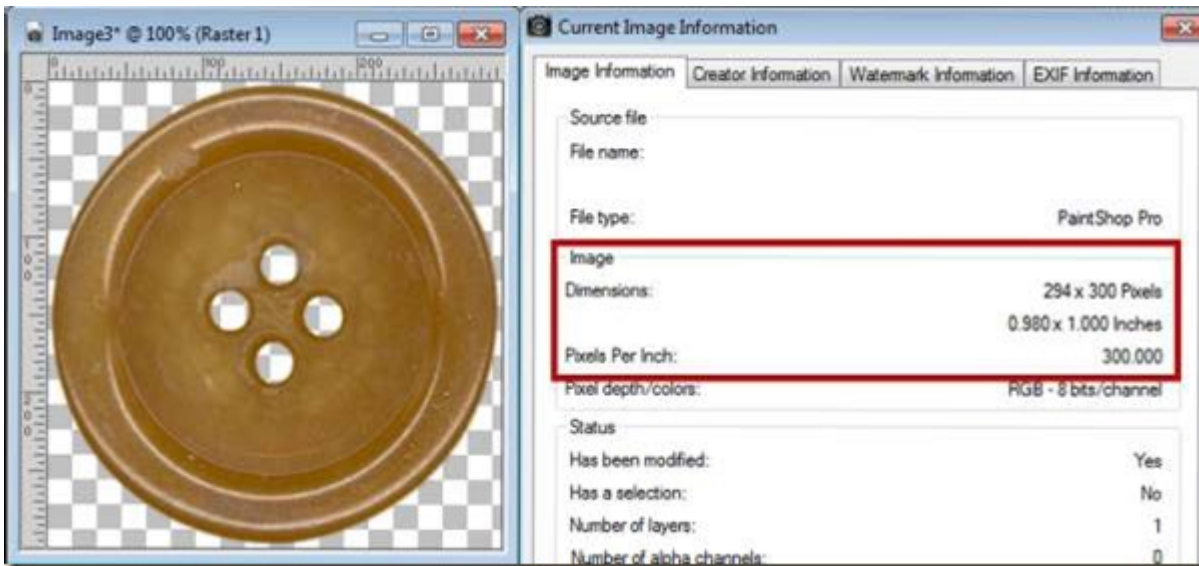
Image3* @ 100% (Raster 1)

100 200

Current Image Information

Image Information | Creator Information | Watermark Information | EXIF Information

Source file

File name:

File type: PaintShop Pro

Image

Dimensions: 294 x 300 Pixels

0.980 x 1.000 Inches

Pixels Per Inch: 300.000

Pixel depth/colors: RGB - 8 bits/channel

Status

Has been modified: Yes

Has a selection: No

Number of layers: 1

Number of alpha channels: 0